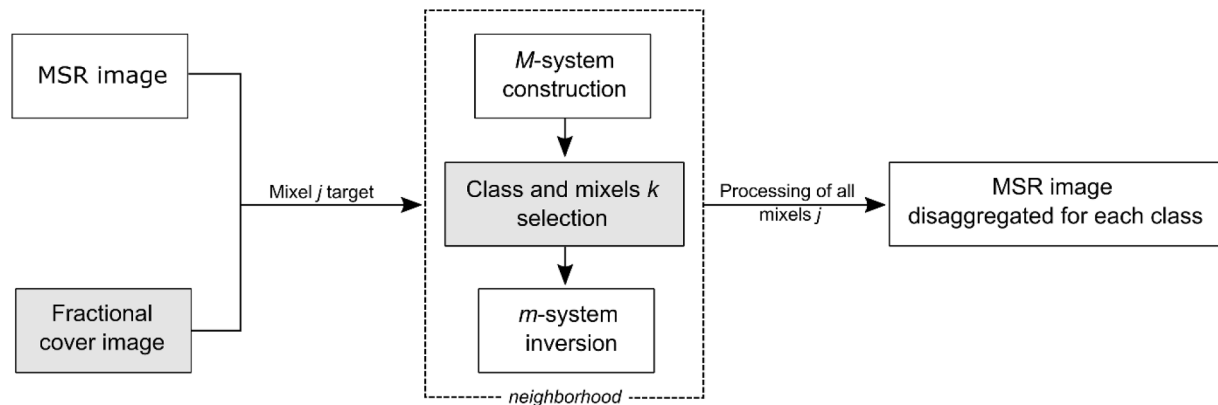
MSR image

Fractional cover image

Mixel *j* target

*M*-system construction

Class and mixels *k* selection

*m*-system inversion

*neighborhood*

Processing of all mixels *j*

MSR image disaggregated for each class